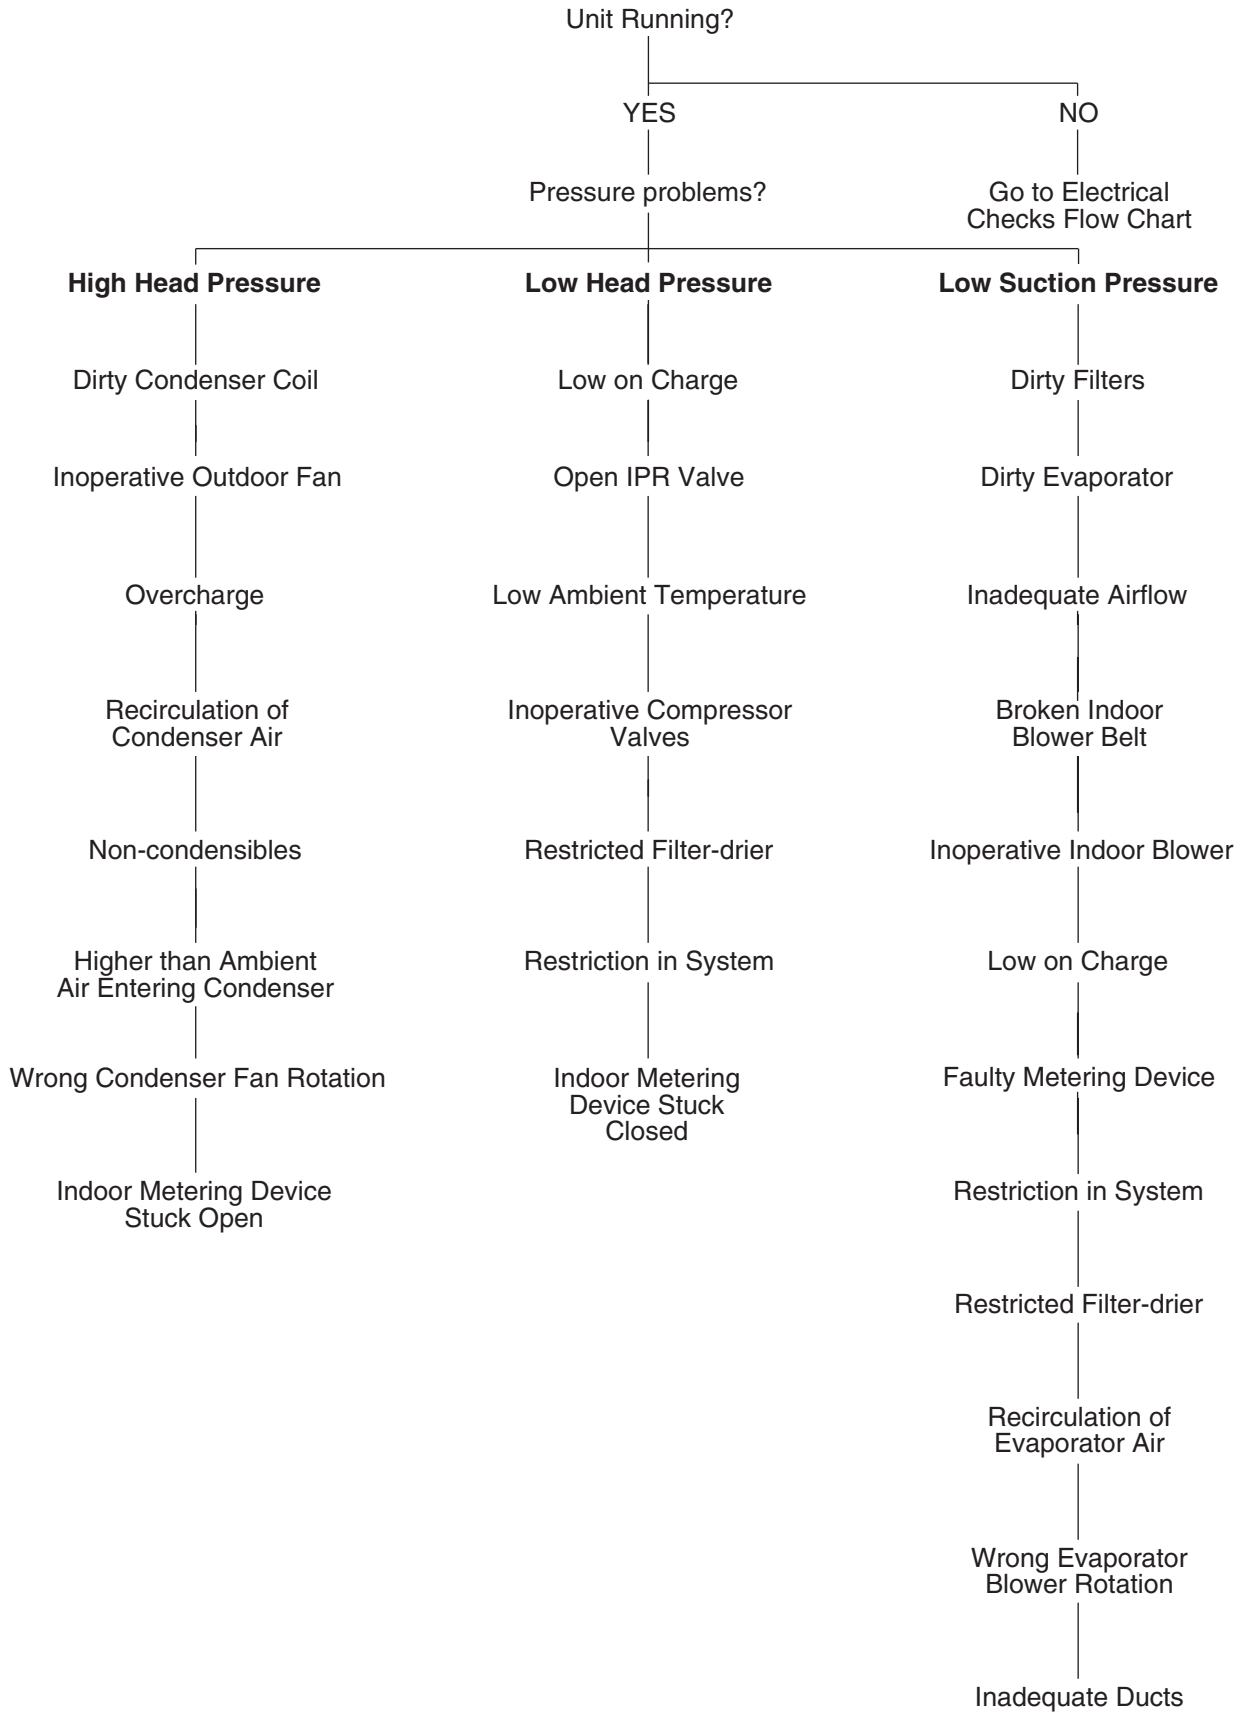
Unit Running?

YES

NO

Pressure problems?

Go to Electrical Checks Flow Chart

**High Head Pressure**

Dirty Condenser Coil

Inoperative Outdoor Fan

Overcharge

Recirculation of Condenser Air

Non-condensibles

Higher than Ambient Air Entering Condenser

Wrong Condenser Fan Rotation

Indoor Metering Device Stuck Open

**Low Head Pressure**

Low on Charge

Open IPR Valve

Low Ambient Temperature

Inoperative Compressor Valves

Restricted Filter-drier

Restriction in System

Indoor Metering Device Stuck Closed

**Low Suction Pressure**

Dirty Filters

Dirty Evaporator

Inadequate Airflow

Broken Indoor Blower Belt

Inoperative Indoor Blower

Low on Charge

Faulty Metering Device

Restriction in System

Restricted Filter-drier

Recirculation of Evaporator Air

Wrong Evaporator Blower Rotation

Inadequate Ducts